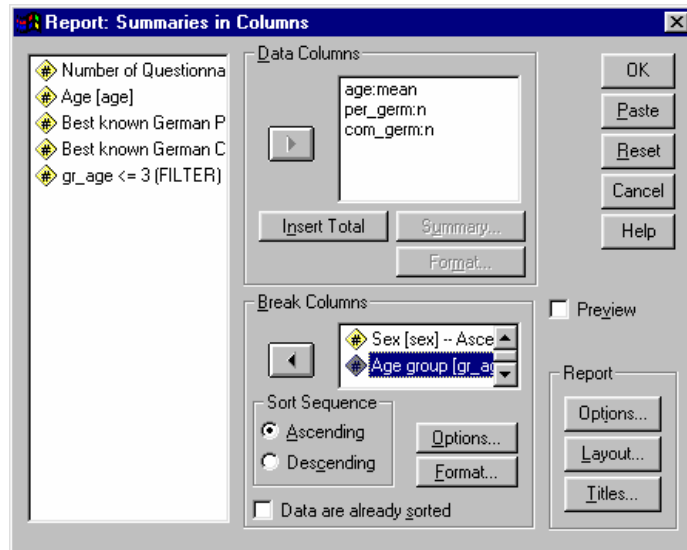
Report: Summaries in Columns

Number of Questionna
Age [age]
Best known German P
Best known German C
gr_age <= 3 (FILTER)

Data Columns
age:mean
per_germ:n
com_germ:n

Insert Total
Summary...
Format...

Break Columns
Sex [sex] -- Asce
Age group [gr_ag

Sort Sequence
Ascending
Descending

Options...
Format...

Data are already sorted

OK
Paste
Reset
Cancel
Help

Preview

Report
Options...
Layout...
Titles...